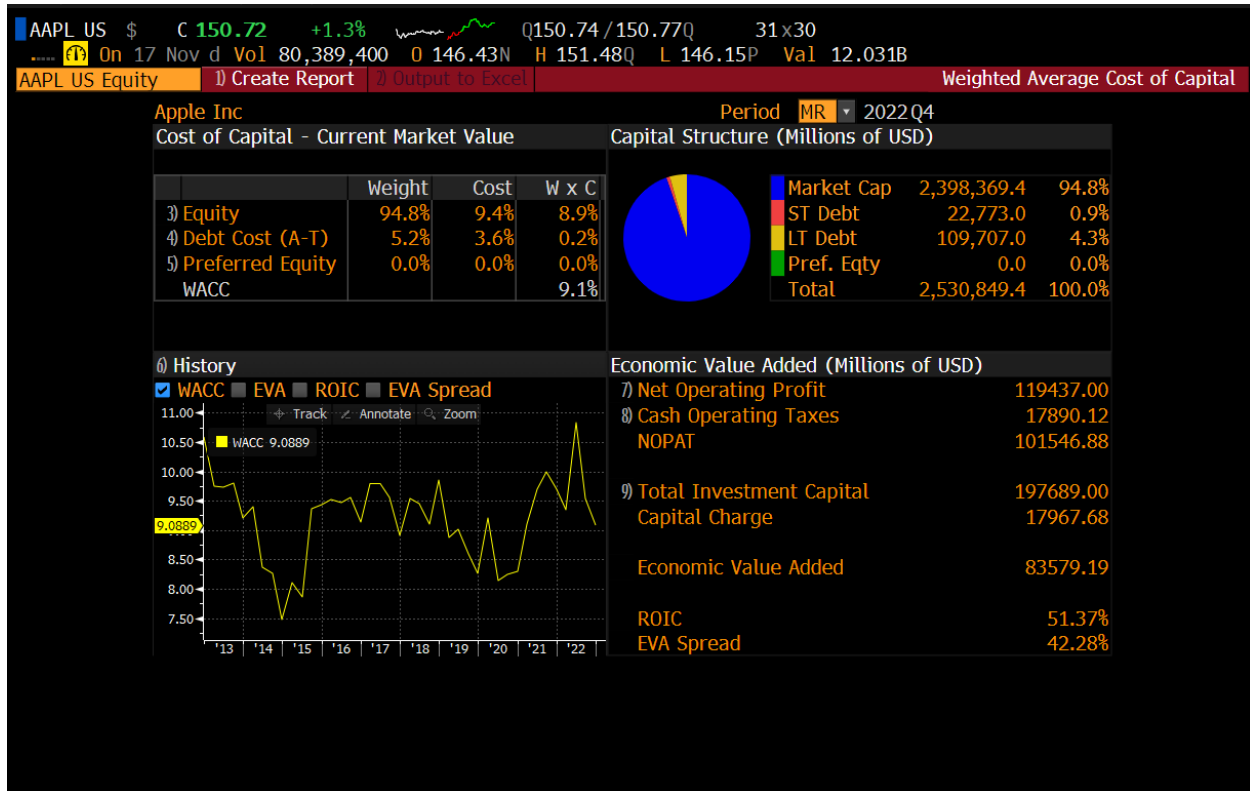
AAPL US $ C 150.72 +1.3% Q150.74 / 150.77Q 31 x 30
On 17 Nov d Vol 80,389,400 O 146.43N H 151.48Q L 146.15P Val 12.031B

AAPL US Equity 1) Create Report 2) Output to Excel Weighted Average Cost of Capital

Apple Inc Period MR 2022 Q4

Cost of Capital - Current Market Value

| | Weight | Cost | W x C |
|---|---|---|---|
| 3) Equity | 94.8% | 9.4% | 8.9% |
| 4) Debt Cost (A-T) | 5.2% | 3.6% | 0.2% |
| 5) Preferred Equity | 0.0% | 0.0% | 0.0% |
| WACC | | | 9.1% |

Capital Structure (Millions of USD)

| | | |
|---|---|---|
| Market Cap | 2,398,369.4 | 94.8% |
| ST Debt | 22,773.0 | 0.9% |
| LT Debt | 109,707.0 | 4.3% |
| Pref. Eqty | 0.0 | 0.0% |
| Total | 2,530,849.4 | 100.0% |

6) History
WACC EVA ROIC EVA Spread
Track Annotate Zoom
WACC 9.0889
11.00 10.50 10.00 9.50 9.0889 8.50 8.00 7.50
'13 '14 '15 '16 '17 '18 '19 '20 '21 '22

Economic Value Added (Millions of USD)
7) Net Operating Profit 119437.00
8) Cash Operating Taxes 17890.12
NOPAT 101546.88

9) Total Investment Capital 197689.00
Capital Charge 17967.68

Economic Value Added 83579.19

ROIC 51.37%
EVA Spread 42.28%